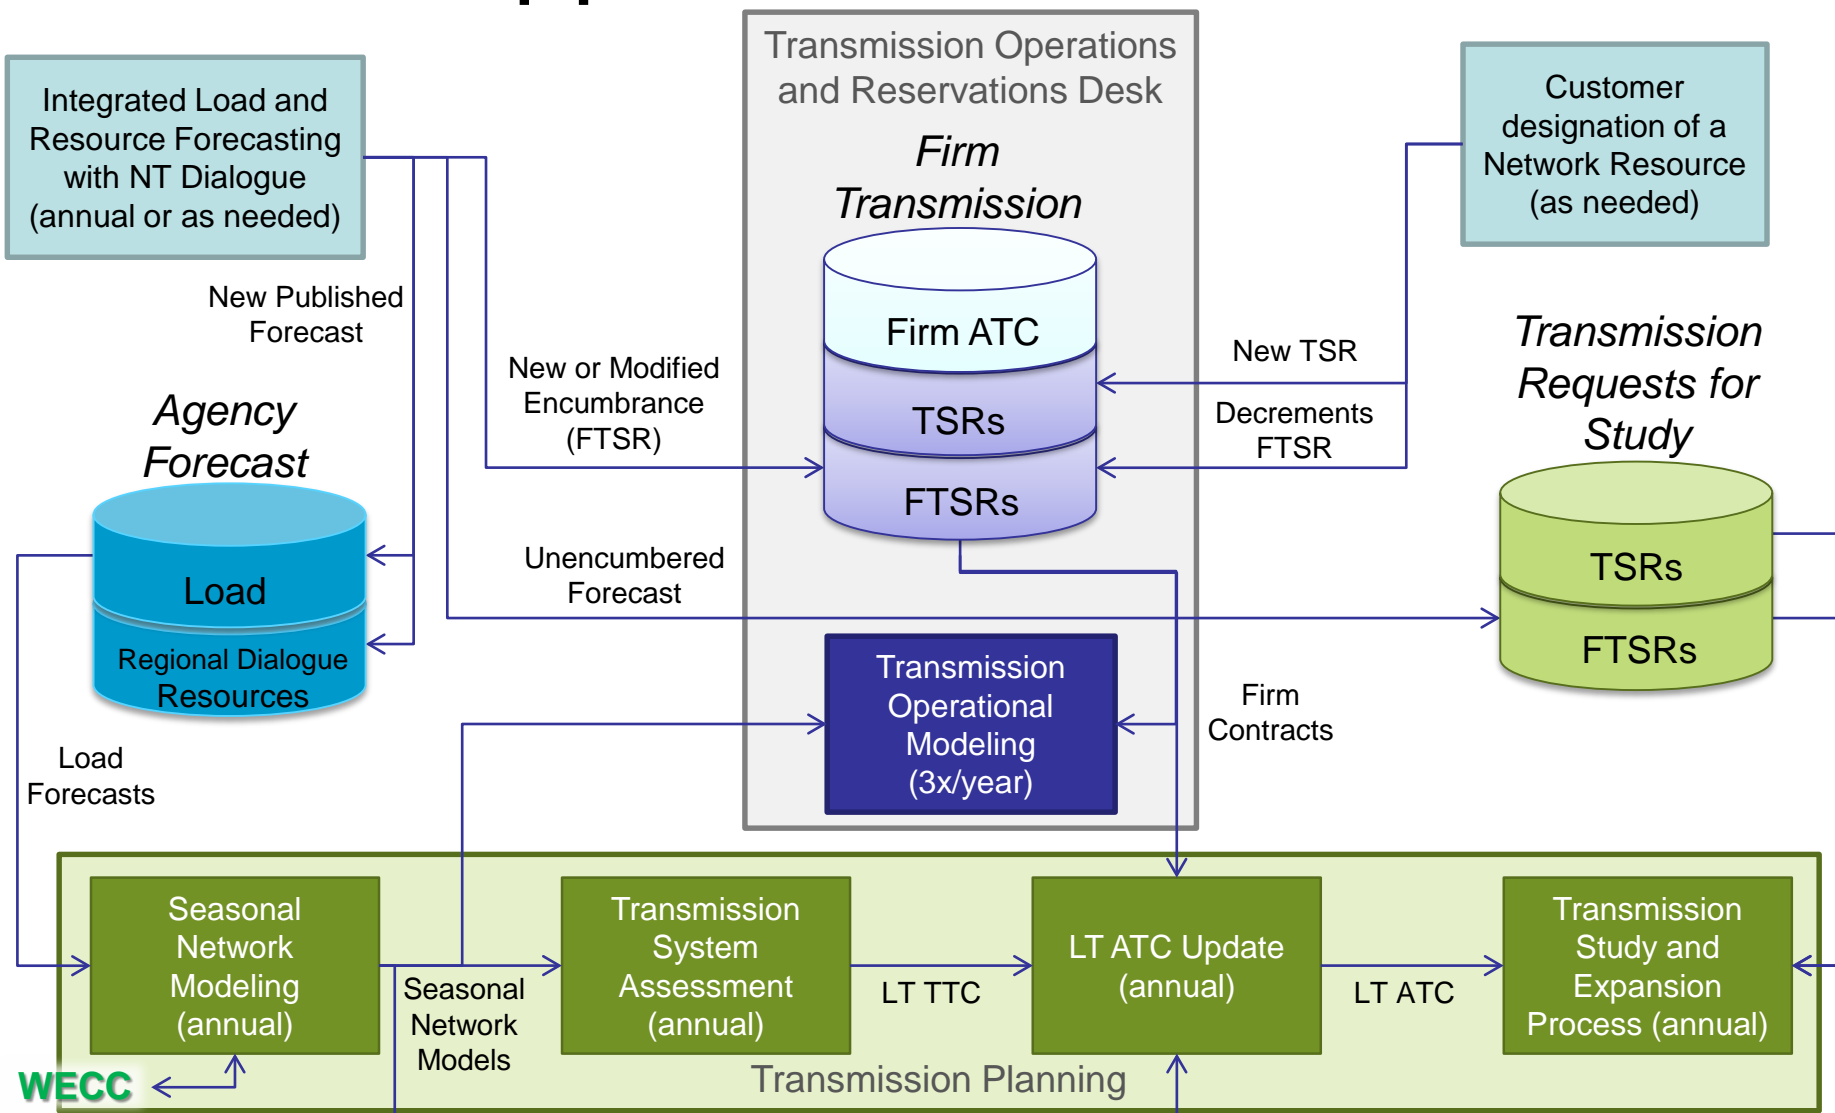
Integrated Load and Resource Forecasting with NT Dialogue (annual or as needed)

Transmission Operations and Reservations Desk

Firm Transmission

Customer designation of a Network Resource (as needed)

New Published Forecast

Firm ATC

TSRs

FTSRs

New or Modified Encumbrance (FTSR)

New TSR

Decrements FTSR

Transmission Requests for Study

Agency Forecast

Load

Regional Dialogue Resources

Unencumbered Forecast

TSRs

FTSRs

Transmission Operational Modeling (3x/year)

Firm Contracts

Load Forecasts

Seasonal Network Modeling (annual)

Seasonal Network Models

Transmission System Assessment (annual)

LT TTC

LT ATC Update (annual)

LT ATC

Transmission Study and Expansion Process (annual)

WECC

Transmission Planning